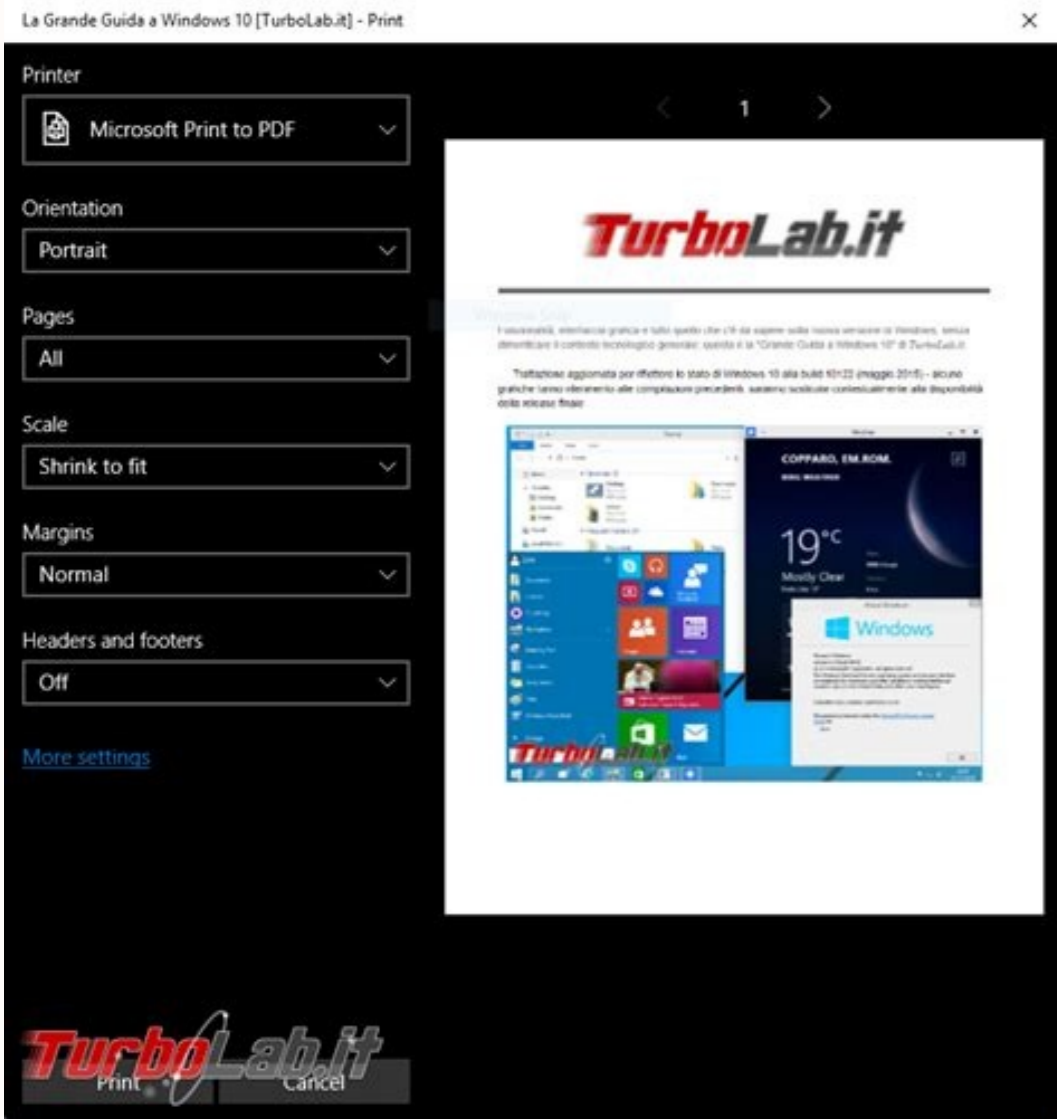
La Grande Guida a Windows 10 [TurboLab.it] - Print

×

Printer

Microsoft Print to PDF

Orientation

Portrait

Pages

All

Scale

Shrink to fit

Margins

Normal

Headers and footers

Off

More settings

1

TurboLab.it

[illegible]

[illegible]

COPPARO, EM.ROM.

19°C

Mostly Clear

Windows

TurboLab.it

TurboLab.it

Print

Cancel